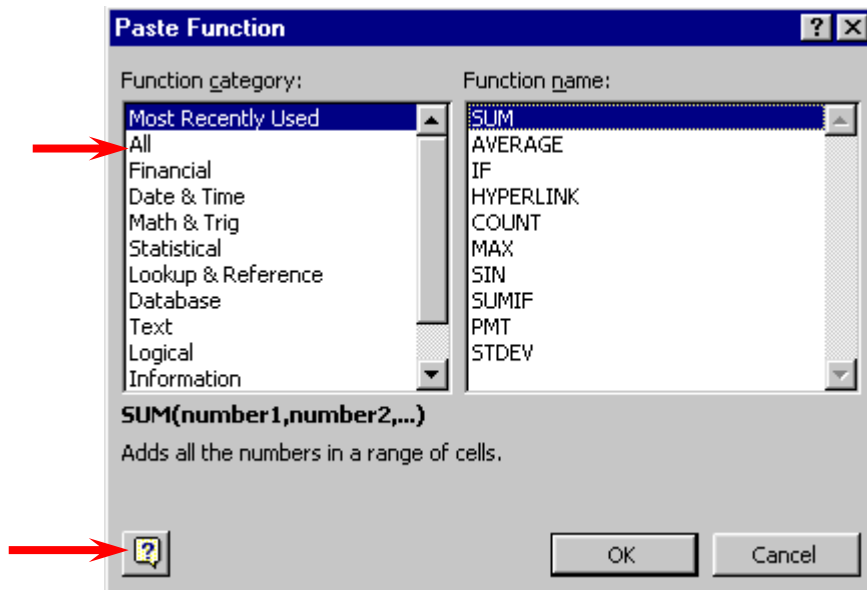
Paste Function

Function category:
Most Recently Used
All
Financial
Date & Time
Math & Trig
Statistical
Lookup & Reference
Database
Text
Logical
Information

Function name:
SUM
AVERAGE
IF
HYPERLINK
COUNT
MAX
SIN
SUMIF
PMT
STDEV

SUM(number1,number2,...)

Adds all the numbers in a range of cells.

OK

Cancel